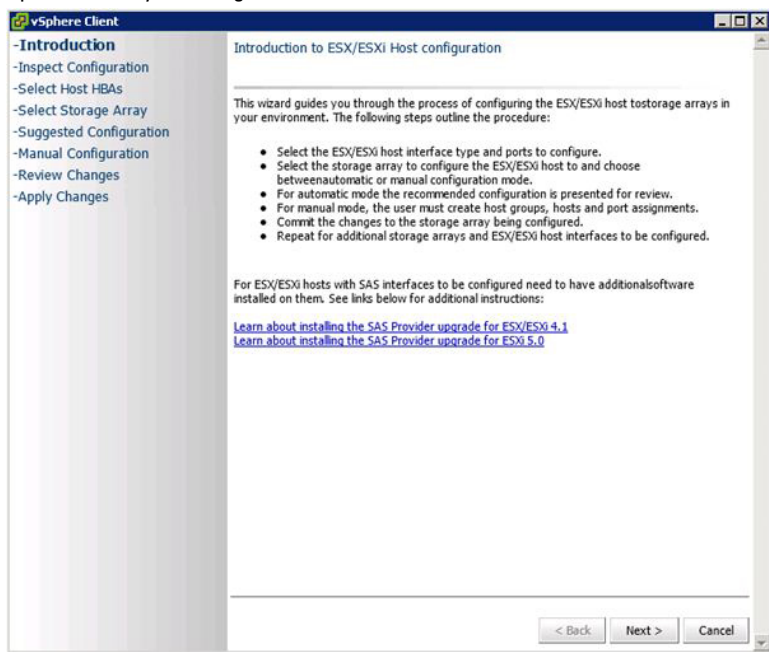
vSphere Client

-Introduction
-Inspect Configuration
-Select Host HBAs
-Select Storage Array
-Suggested Configuration
-Manual Configuration
-Review Changes
-Apply Changes

Introduction to ESX/ESXi Host configuration

This wizard guides you through the process of configuring the ESX/ESXi host tostorage arrays in your environment. The following steps outline the procedure:

- Select the ESX/ESXi host interface type and ports to configure.
- Select the storage array to configure the ESX/ESXi host to and choose betweenautomatic or manual configuration mode.
- For automatic mode the recommended configuration is presented for review.
- For manual mode, the user must create host groups, hosts and port assignments.
- Commit the changes to the storage array being configured.
- Repeat for additional storage arrays and ESX/ESXi host interfaces to be configured.

For ESX/ESXi hosts with SAS interfaces to be configured need to have additionalsoftware installed on them. See links below for additional instructions:

Learn about installing the SAS Provider upgrade for ESX/ESXi 4.1
Learn about installing the SAS Provider upgrade for ESXi 5.0

< Back Next > Cancel